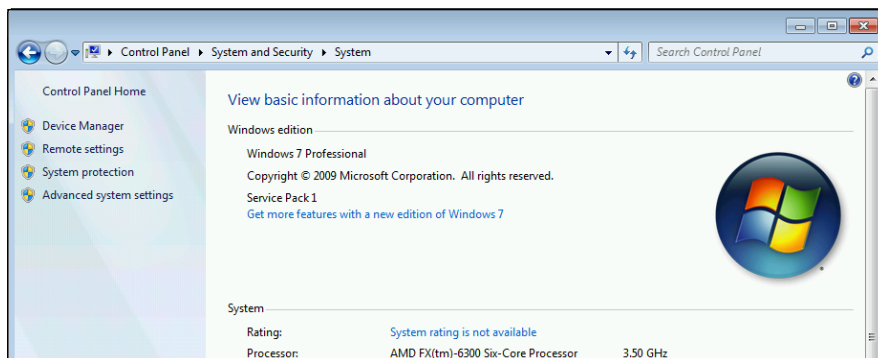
Control Panel ▸ System and Security ▸ System

Search Control Panel

Control Panel Home

Device Manager

Remote settings

System protection

Advanced system settings

View basic information about your computer

Windows edition

Windows 7 Professional

Copyright © 2009 Microsoft Corporation. All rights reserved.

Service Pack 1

Get more features with a new edition of Windows 7

System

| Rating: | System rating is not available | |
|---|---|---|
| Processor: | AMD FX(tm)-6300 Six-Core Processor | 3.50 GHz |